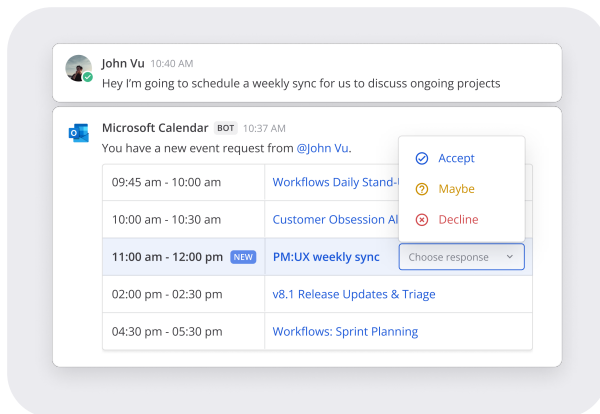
John Vu 10:40 AM
Hey I'm going to schedule a weekly sync for us to discuss ongoing projects

Microsoft Calendar BOT 10:37 AM
You have a new event request from @John Vu.

| | |
|---|---|
| 09:45 am - 10:00 am | Workflows Daily Stand-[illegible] |
| 10:00 am - 10:30 am | Customer Obsession Al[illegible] |
| 11:00 am - 12:00 pm NEW | PM:UX weekly sync Choose response |
| 02:00 pm - 02:30 pm | v8.1 Release Updates & Triage |
| 04:30 pm - 05:30 pm | Workflows: Sprint Planning |

Accept
Maybe
Decline